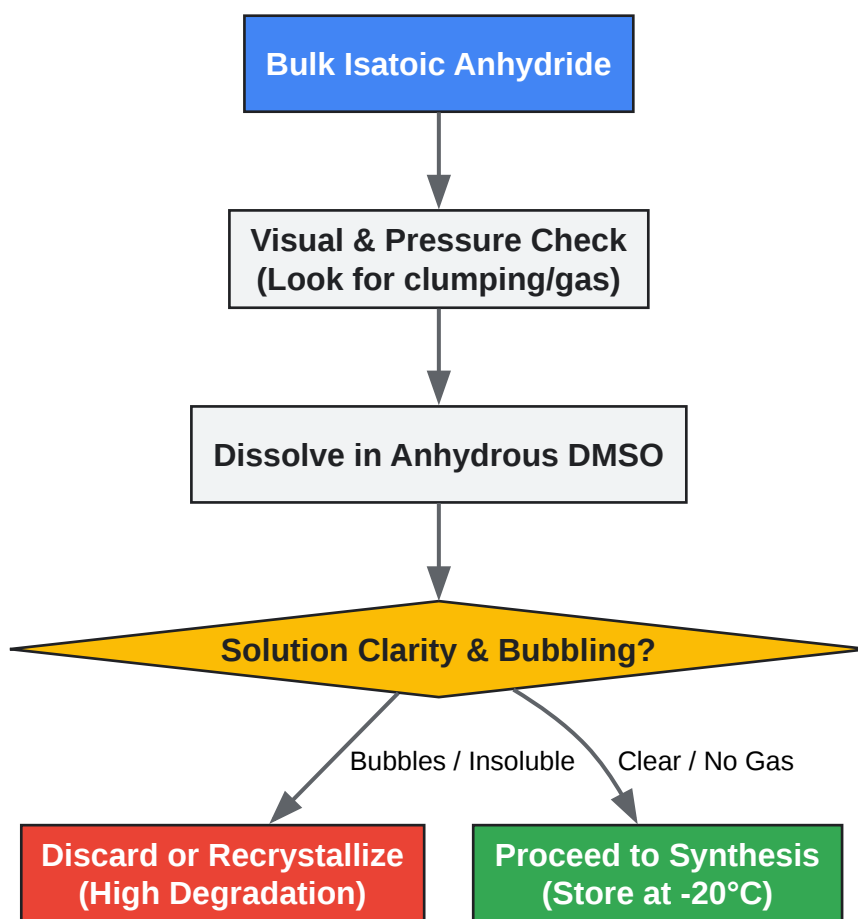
Bulk Isatoic Anhydride

Visual & Pressure Check (Look for clumping/gas)

Dissolve in Anhydrous DMSO

Solution Clarity & Bubbling?

Bubbles / Insoluble

Clear / No Gas

Discard or Recrystallize (High Degradation)

Proceed to Synthesis (Store at -20°C)